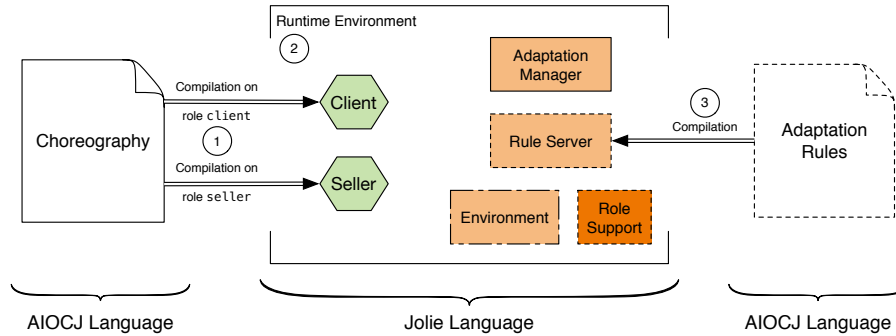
Runtime Environment

2

Choreography

Compilation on role client

1

Compilation on role seller

Client

Seller

Adaptation Manager

Rule Server

Environment

Role Support

3

Compilation

Adaptation Rules

AIOCJ Language

Jolie Language

AIOCJ Language